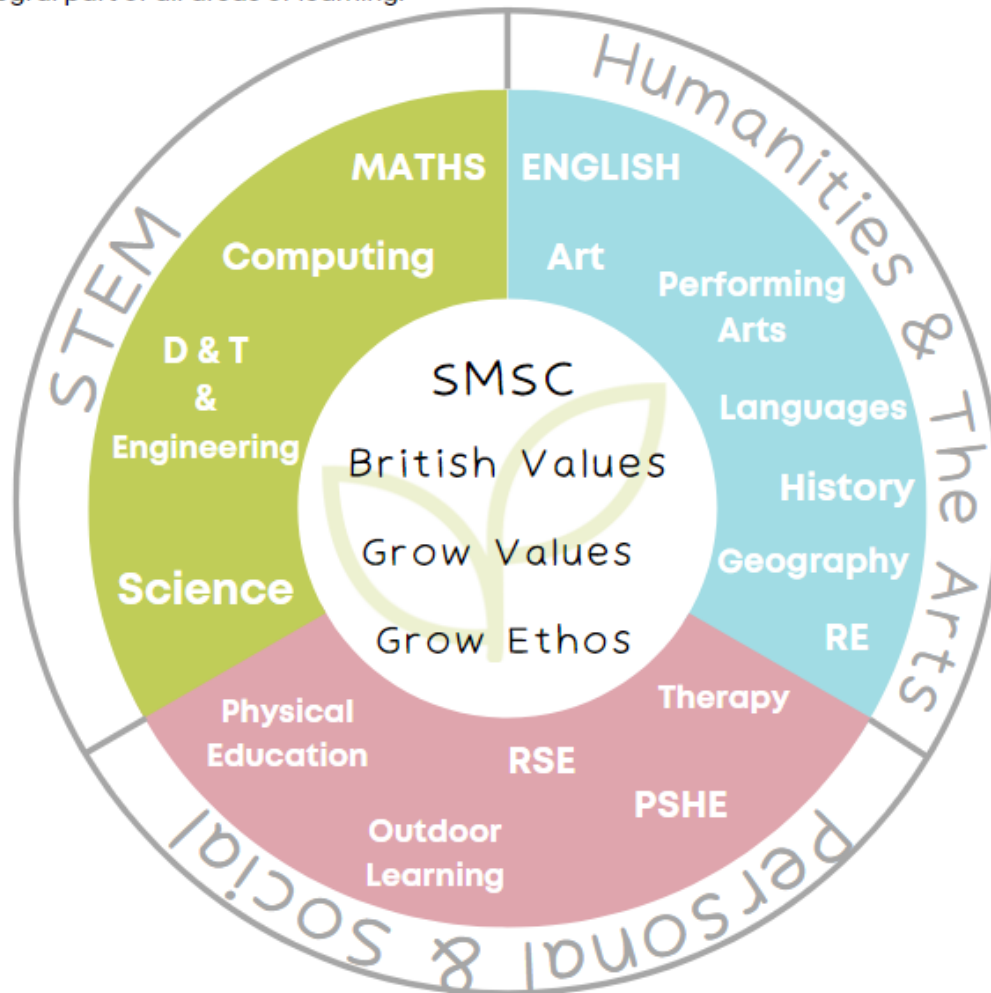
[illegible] part of all areas of learning.

STEM

Humanities & The Arts

Personal & Social

MATHS

Computing

D & T & Engineering

Science

ENGLISH

Art

Performing Arts

Languages

History

Geography

RE

Therapy

PSHE

RSE

Physical Education

Outdoor Learning

SMSC

British Values

Grow Values

Grow Ethos